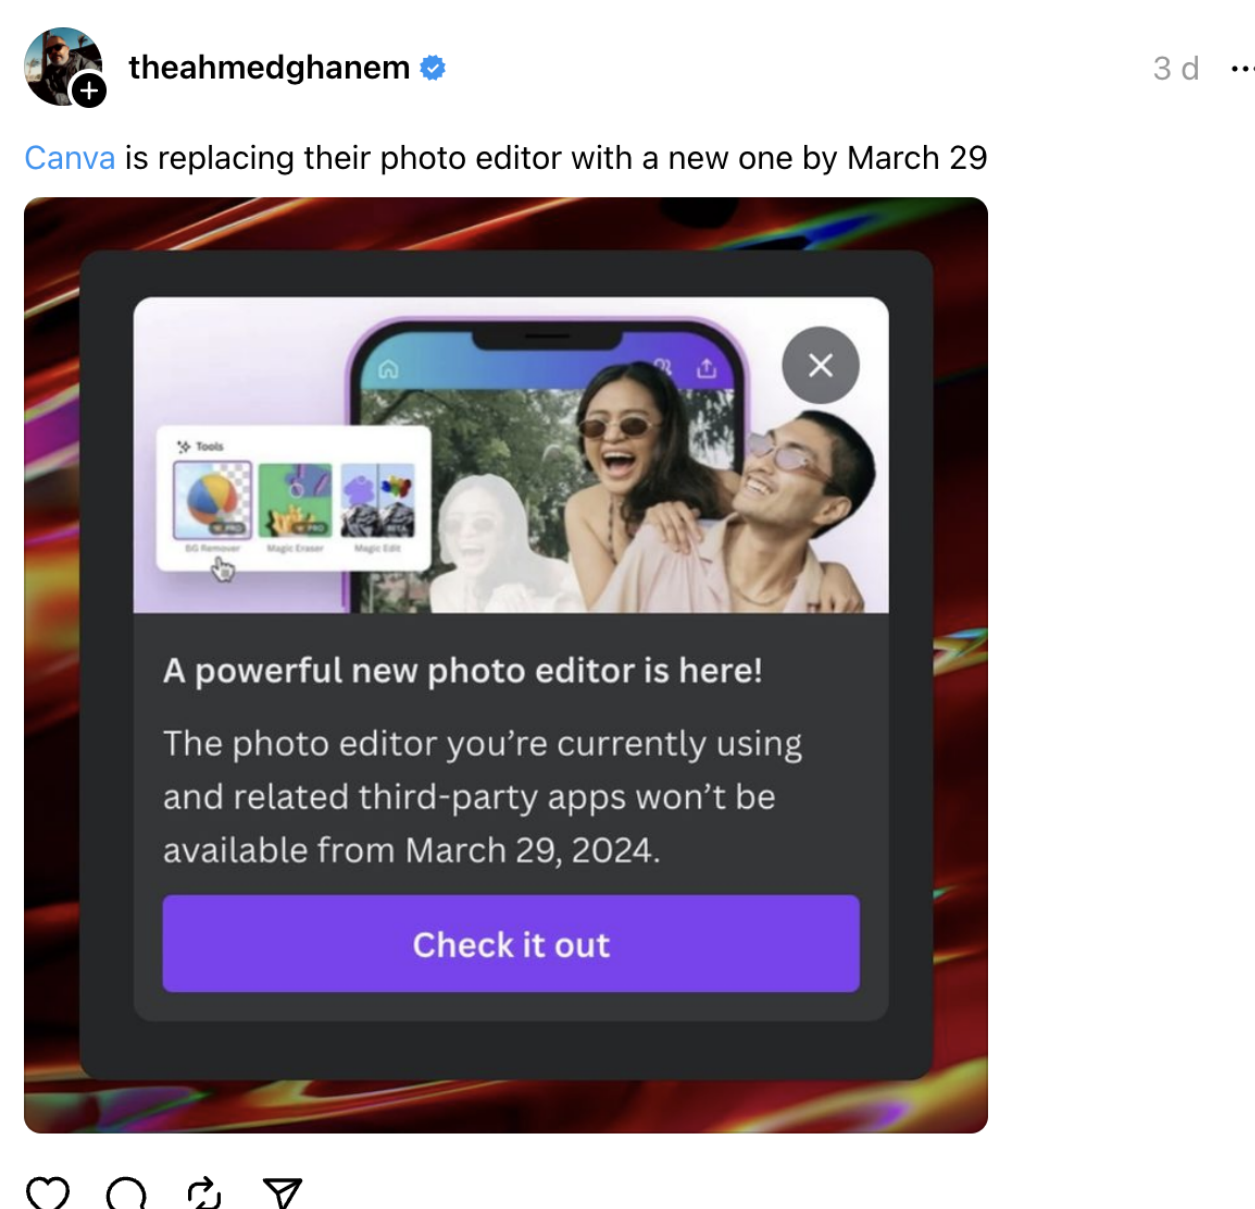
theahmedghanem

3 d

Canva is replacing their photo editor with a new one by March 29

Tools

PRO

PRO

BETA

BG Remover

Magic Eraser

Magic Edit

A powerful new photo editor is here!

The photo editor you're currently using and related third-party apps won't be available from March 29, 2024.

Check it out